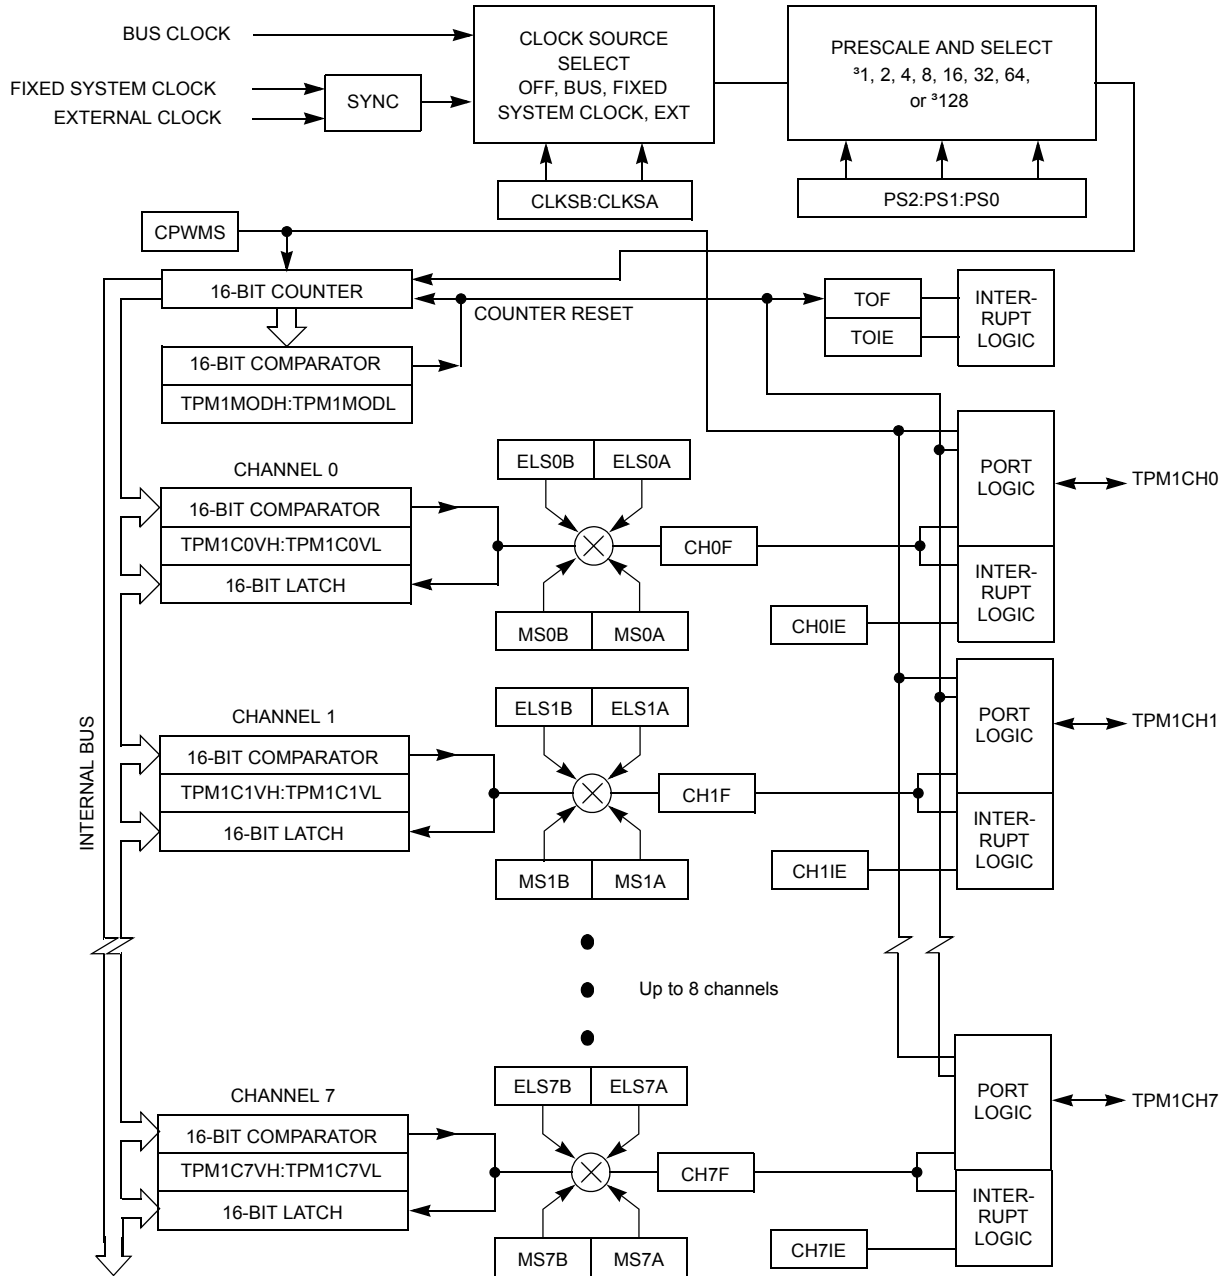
BUS CLOCK

FIXED SYSTEM CLOCK

EXTERNAL CLOCK

SYNC

CLOCK SOURCE SELECT OFF, BUS, FIXED SYSTEM CLOCK, EXT

CLKSB:CLKSA

PRESCALE AND SELECT ³1, 2, 4, 8, 16, 32, 64, or ³128

PS2:PS1:PS0

CPWMS

16-BIT COUNTER

COUNTER RESET

TOF

TOIE

INTER-RUPT LOGIC

16-BIT COMPARATOR

TPM1MODH:TPM1MODL

CHANNEL 0

ELS0B

ELS0A

16-BIT COMPARATOR

TPM1C0VH:TPM1C0VL

16-BIT LATCH

CH0F

MS0B

MS0A

PORT LOGIC

TPM1CH0

INTER-RUPT LOGIC

CH0IE

CHANNEL 1

ELS1B

ELS1A

16-BIT COMPARATOR

TPM1C1VH:TPM1C1VL

16-BIT LATCH

CH1F

MS1B

MS1A

PORT LOGIC

TPM1CH1

INTER-RUPT LOGIC

CH1IE

INTERNAL BUS

Up to 8 channels

CHANNEL 7

ELS7B

ELS7A

16-BIT COMPARATOR

TPM1C7VH:TPM1C7VL

16-BIT LATCH

CH7F

MS7B

MS7A

PORT LOGIC

TPM1CH7

INTER-RUPT LOGIC

CH7IE